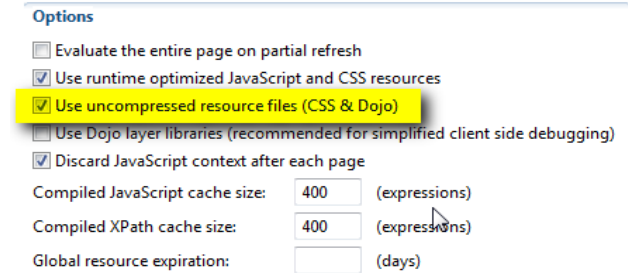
Options

Evaluate the entire page on partial refresh

Use runtime optimized JavaScript and CSS resources

Use uncompressed resource files (CSS & Dojo)

Use Dojo layer libraries (recommended for simplified client side debugging)

Discard JavaScript context after each page

Compiled JavaScript cache size: 400 (expressions)

Compiled XPath cache size: 400 (expressions)

Global resource expiration: (days)